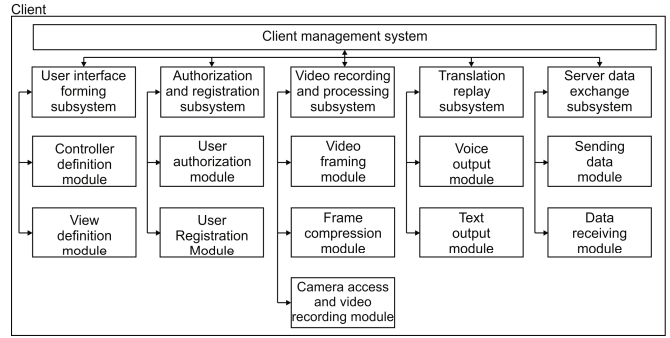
Client

Client management system

User interface forming subsystem

Controller definition module

View definition module

Authorization and registration subsystem

User authorization module

User Registration Module

Video recording and processing subsystem

Video framing module

Frame compression module

Camera access and video recording module

Translation replay subsystem

Voice output module

Text output module

Server data exchange subsystem

Sending data module

Data receiving module